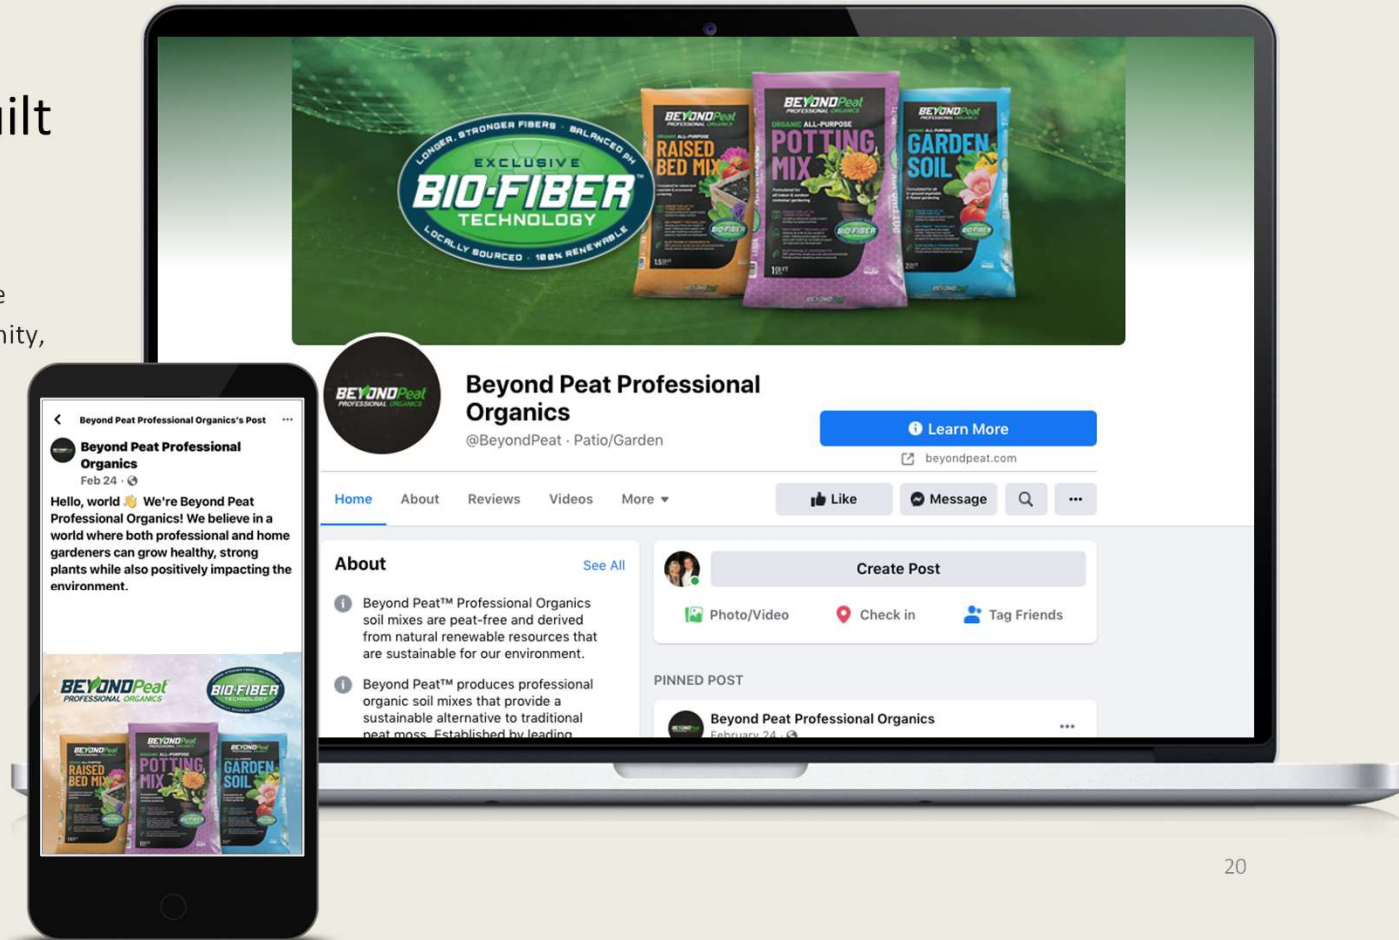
ilt

e
nity,

LONGER, STRONGER FIBERS · BALANCED pH
EXCLUSIVE
BIO-FIBER
TECHNOLOGY
LOCALLY SOURCED · 100% RENEWABLE

BEYOND Peat
RAISED BED MIX

BEYOND Peat
ORGANIC ALL-PURPOSE
POTTING MIX

BEYOND Peat
GARDEN SOIL

BEYOND Peat PROFESSIONAL ORGANICS

Beyond Peat Professional Organics
@BeyondPeat · Patio/Garden

Learn More
beyondpeat.com

Home About Reviews Videos More

Like Message

About See All

Beyond Peat™ Professional Organics soil mixes are peat-free and derived from natural renewable resources that are sustainable for our environment.

Beyond Peat™ produces professional organic soil mixes that provide a sustainable alternative to traditional peat moss. Established by leading

Create Post
Photo/Video Check in Tag Friends

PINNED POST
Beyond Peat Professional Organics
February 24 ·

Beyond Peat Professional Organics's Post
Beyond Peat Professional Organics
Feb 24 ·
Hello, world 👋 We're Beyond Peat Professional Organics! We believe in a world where both professional and home gardeners can grow healthy, strong plants while also positively impacting the environment.

BEYOND Peat PROFESSIONAL ORGANICS
BIO-FIBER TECHNOLOGY
RAISED BED MIX
POTTING MIX
GARDEN SOIL

20